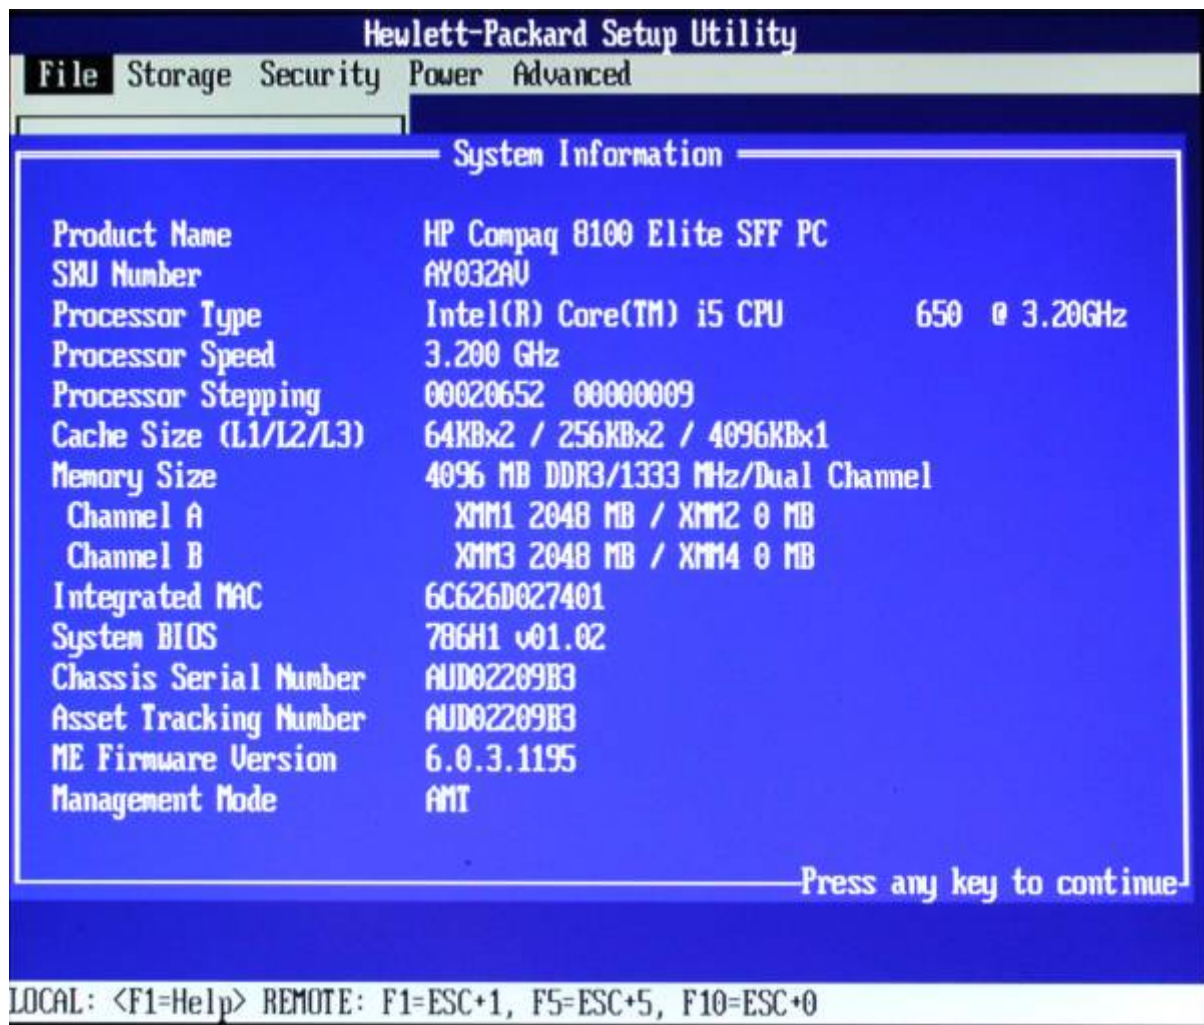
Hewlett-Packard Setup Utility

File Storage Security Power Advanced

System Information

| | |
|---|---|
| Product Name | HP Compaq 8100 Elite SFF PC |
| SKU Number | AY032AV |
| Processor Type | Intel(R) Core(TM) i5 CPU 650 @ 3.20GHz |
| Processor Speed | 3.200 GHz |
| Processor Stepping | 00020652 00000009 |
| Cache Size (L1/L2/L3) | 64KBx2 / 256KBx2 / 4096KBx1 |
| Memory Size | 4096 MB DDR3/1333 MHz/Dual Channel |
| Channel A | XMM1 2048 MB / XMM2 0 MB |
| Channel B | XMM3 2048 MB / XMM4 0 MB |
| Integrated MAC | 6C626D027401 |
| System BIOS | 786H1 v01.02 |
| Chassis Serial Number | AUD02209B3 |
| Asset Tracking Number | AUD02209B3 |
| ME Firmware Version | 6.0.3.1195 |
| Management Mode | AMT |

Press any key to continue

LOCAL: <F1=Help> REMOTE: F1=ESC+1, F5=ESC+5, F10=ESC+0